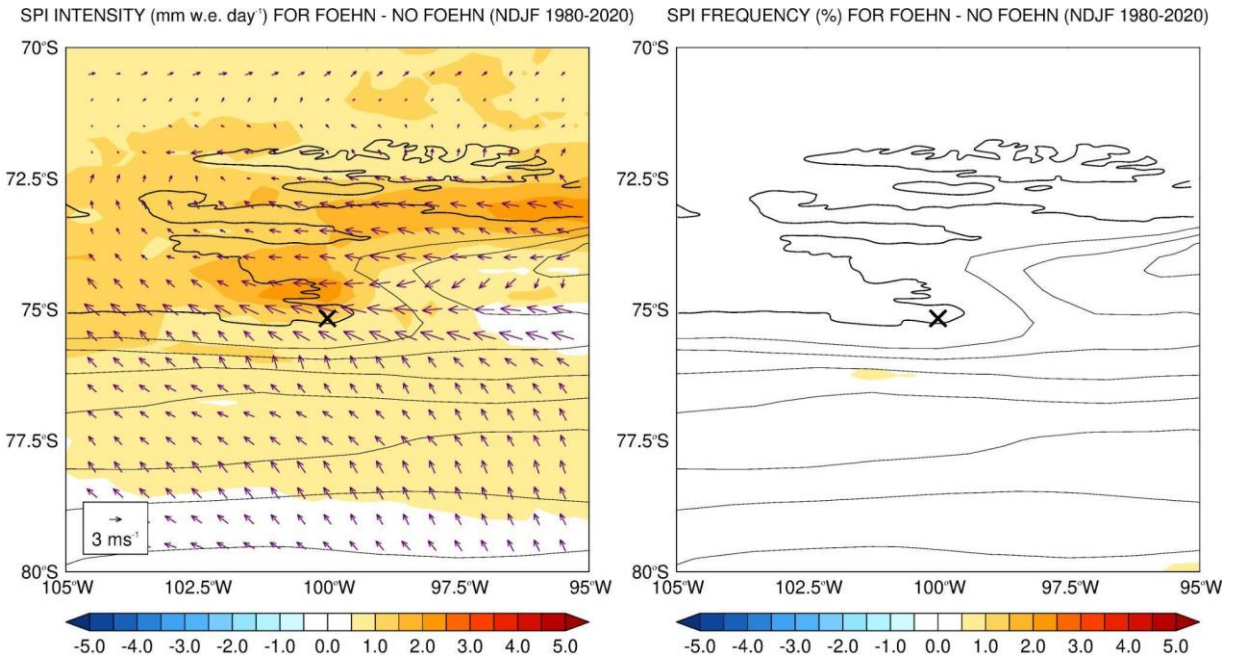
SPI INTENSITY (mm w.e. day$^{-1}$) FOR FOEHN - NO FOEHN (NDJF 1980-2020)

70°S
72.5°S
75°S
77.5°S
80°S

3 ms$^{-1}$

105°W 102.5°W 100°W 97.5°W 95°W

-5.0 -4.0 -3.0 -2.0 -1.0 0.0 1.0 2.0 3.0 4.0 5.0

SPI FREQUENCY (%) FOR FOEHN - NO FOEHN (NDJF 1980-2020)

70°S
72.5°S
75°S
77.5°S
80°S

105°W 102.5°W 100°W 97.5°W 95°W

-5.0 -4.0 -3.0 -2.0 -1.0 0.0 1.0 2.0 3.0 4.0 5.0